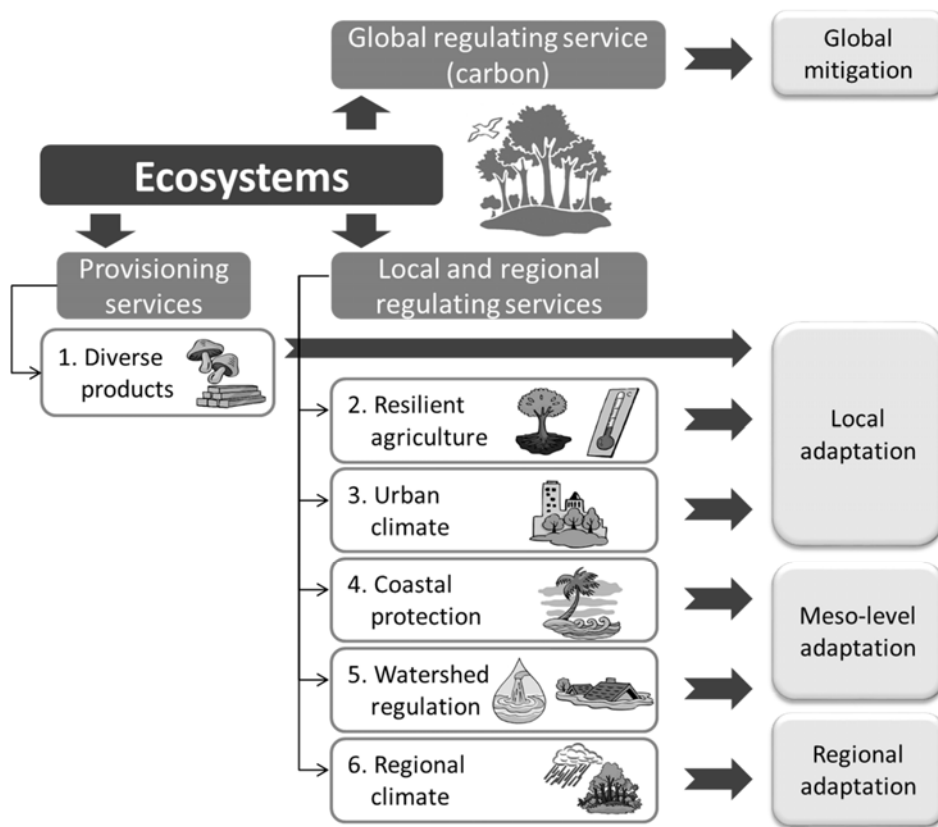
Global regulating service (carbon)

Global mitigation

Ecosystems

Provisioning services

Local and regional regulating services

1. Diverse products

2. Resilient agriculture

3. Urban climate

4. Coastal protection

5. Watershed regulation

6. Regional climate

Local adaptation

Meso-level adaptation

Regional adaptation